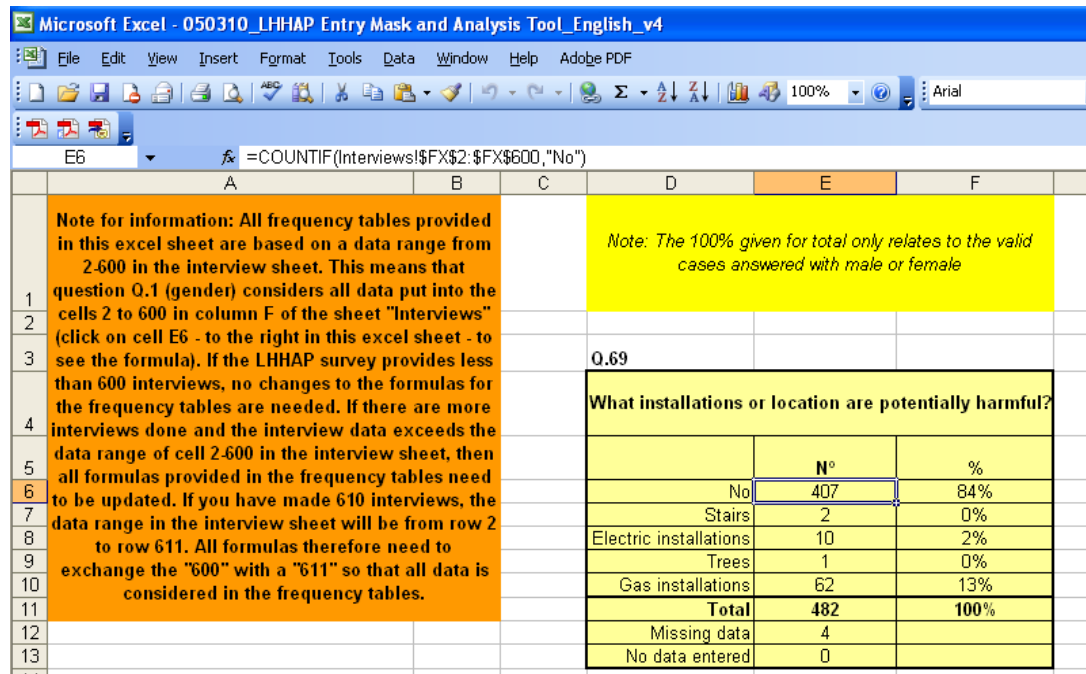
Microsoft Excel - 050310_LHHAP Entry Mask and Analysis Tool_English_v4

File Edit View Insert Format Tools Data Window Help Adobe PDF

100% Arial

E6 $f_x$ =COUNTIF(Interviews!$FX$2:$FX$600,"No")

| | A | B | C | D | E | F |
|---|---|---|---|---|---|---|
| 1 | Note for information: All frequency tables provided in this excel sheet are based on a data range from 2-600 in the interview sheet. This means that question Q.1 (gender) considers all data put into the cells 2 to 600 in column F of the sheet "Interviews" (click on cell E6 - to the right in this excel sheet - to see the formula). If the LHHAP survey provides less than 600 interviews, no changes to the formulas for the frequency tables are needed. If there are more interviews done and the interview data exceeds the data range of cell 2-600 in the interview sheet, then all formulas provided in the frequency tables need to be updated. If you have made 610 interviews, the data range in the interview sheet will be from row 2 to row 611. All formulas therefore need to exchange the "600" with a "611" so that all data is considered in the frequency tables. | | | Note: The 100% given for total only relates to the valid cases answered with male or female | | |
| 2 | | | | | | |
| 3 | | | | Q.69 | | |
| 4 | | | | What installations or location are potentially harmful? | | |
| 5 | | | | | N° | % |
| 6 | | | | No | 407 | 84% |
| 7 | | | | Stairs | 2 | 0% |
| 8 | | | | Electric installations | 10 | 2% |
| 9 | | | | Trees | 1 | 0% |
| 10 | | | | Gas installations | 62 | 13% |
| 11 | | | | Total | 482 | 100% |
| 12 | | | | Missing data | 4 | |
| 13 | | | | No data entered | 0 | |